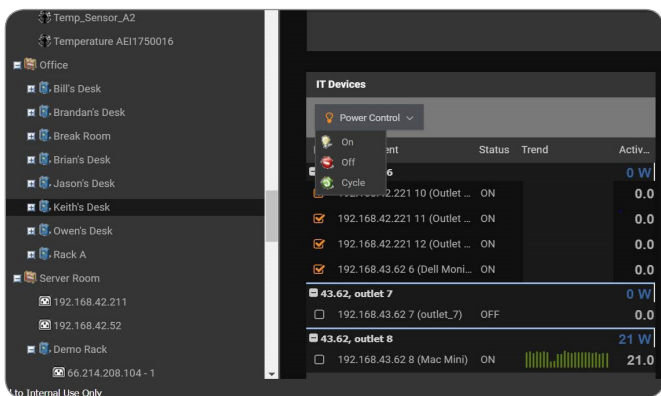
Temp_Sensor_A2
Temperature AEI1750016
Office
Bill's Desk
Brandan's Desk
Break Room
Brian's Desk
Jason's Desk
Keith's Desk
Owen's Desk
Rack A
Server Room
192.168.42.211
192.168.42.52
Demo Rack
66.214.208.104 - 1
l to Internal Use Only

IT Devices
Power Control
On
Off
Cycle

| | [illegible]ent | Status | Trend | Activ... |
|---|---|---|---|---|
| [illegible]6 | | | | 0 W |
| | 192.168.42.221 10 (Outlet ... | ON | | 0.0 |
| | 192.168.42.221 11 (Outlet ... | ON | | 0.0 |
| | 192.168.42.221 12 (Outlet ... | ON | | 0.0 |
| | 192.168.43.62 6 (Dell Moni... | ON | | 0.0 |
| 43.62, outlet 7 | | | | 0 W |
| | 192.168.43.62 7 (outlet_7) | OFF | | 0.0 |
| 43.62, outlet 8 | | | | 21 W |
| | 192.168.43.62 8 (Mac Mini) | ON | | 21.0 |